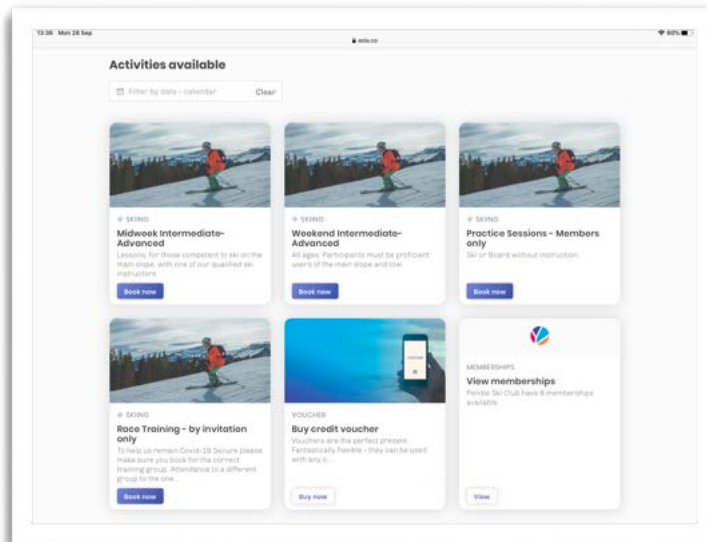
13:36 Mon 28 Sep

eola.co

60%

Activities available

Filter by date - calendar

Clear

SKIING

Midweek Intermediate-Advanced

Lessons, for those competent to ski on the main slope, with one of our qualified ski instructors

Book now

SKIING

Weekend Intermediate-Advanced

All ages. Participants must be proficient users of the main slope and tow.

Book now

SKIING

Practice Sessions - Members only

Ski or Board without instruction

Book now

SKIING

Race Training - by invitation only

To help us remain Covid-19 Secure please make sure you book for the correct training group. Attendance to a different group to the one...

Book now

VOUCHER

Buy credit voucher

Vouchers are the perfect present. Fantastically flexible - they can be used with any o...

Buy now

MEMBERSHIPS

View memberships

Pendle Ski Club have 6 memberships available

View